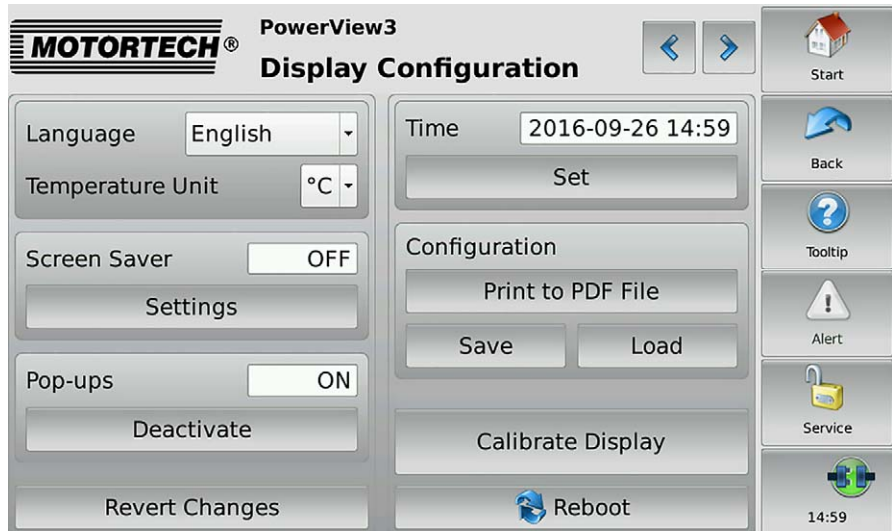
MOTORTECH®
PowerView3
Display Configuration

Start
Back
Tooltip
Alert
Service
14:59

Language English
Temperature Unit °C

Screen Saver OFF
Settings

Pop-ups ON
Deactivate

Revert Changes

Time 2016-09-26 14:59
Set

Configuration
Print to PDF File
Save
Load

Calibrate Display

Reboot